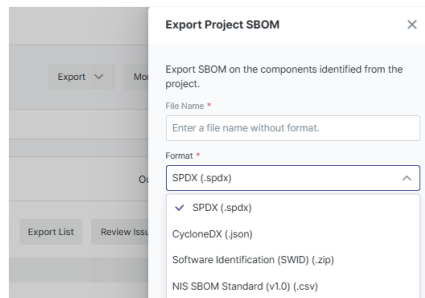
Export
Mo
O
Export List
Review Issu

Export Project SBOM
×
Export SBOM on the components identified from the project.
File Name *
Enter a file name without format.
Format *
SPDX (.spdx)
✓ SPDX (.spdx)
CycloneDX (.json)
Software Identification (SWID) (.zip)
NIS SBOM Standard (v1.0) (.csv)